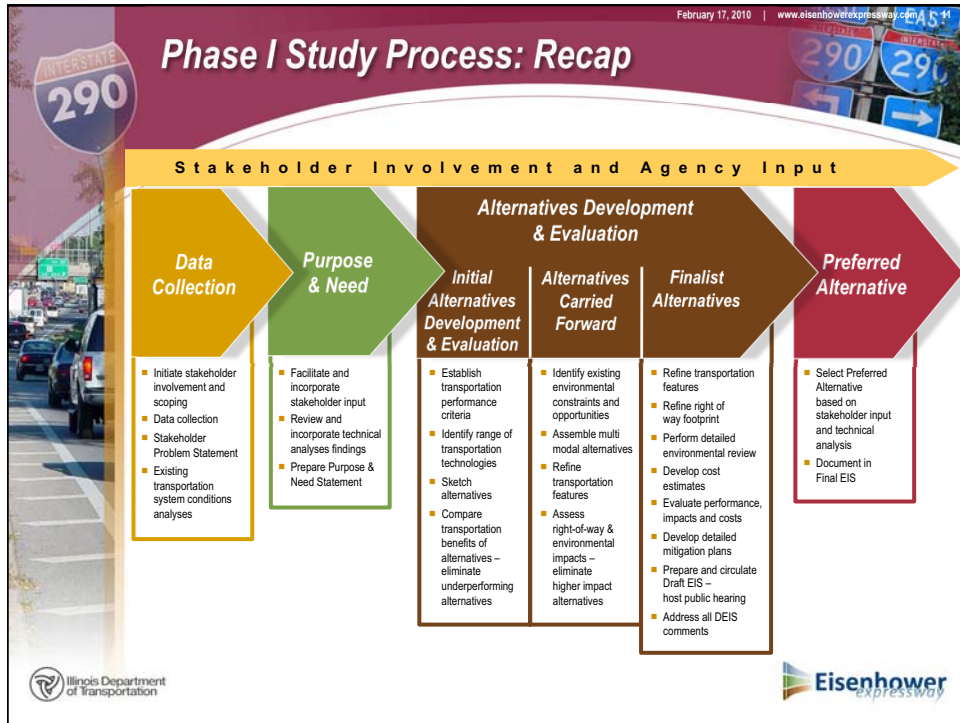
February 17, 2010 | www.eisenhowerexpressway.com | 11

INTERSTATE 290

Phase I Study Process: Recap

Stakeholder Involvement and Agency Input

Data Collection

Purpose & Need

Alternatives Development & Evaluation

Initial Alternatives Development & Evaluation

Alternatives Carried Forward

Finalist Alternatives

Preferred Alternative

- Initiate stakeholder involvement and scoping
- Data collection
- Stakeholder Problem Statement
- Existing transportation system conditions analyses

- Facilitate and incorporate stakeholder input
- Review and incorporate technical analyses findings
- Prepare Purpose & Need Statement

- Establish transportation performance criteria
- Identify range of transportation technologies
- Sketch alternatives
- Compare transportation benefits of alternatives – eliminate underperforming alternatives

- Identify existing environmental constraints and opportunities
- Assemble multi modal alternatives
- Refine transportation features
- Assess right-of-way & environmental impacts – eliminate higher impact alternatives

- Refine transportation features
- Refine right of way footprint
- Perform detailed environmental review
- Develop cost estimates
- Evaluate performance, impacts and costs
- Develop detailed mitigation plans
- Prepare and circulate Draft EIS – host public hearing
- Address all DEIS comments

- Select Preferred Alternative based on stakeholder input and technical analysis
- Document in Final EIS

Illinois Department of Transportation

Eisenhower expressway